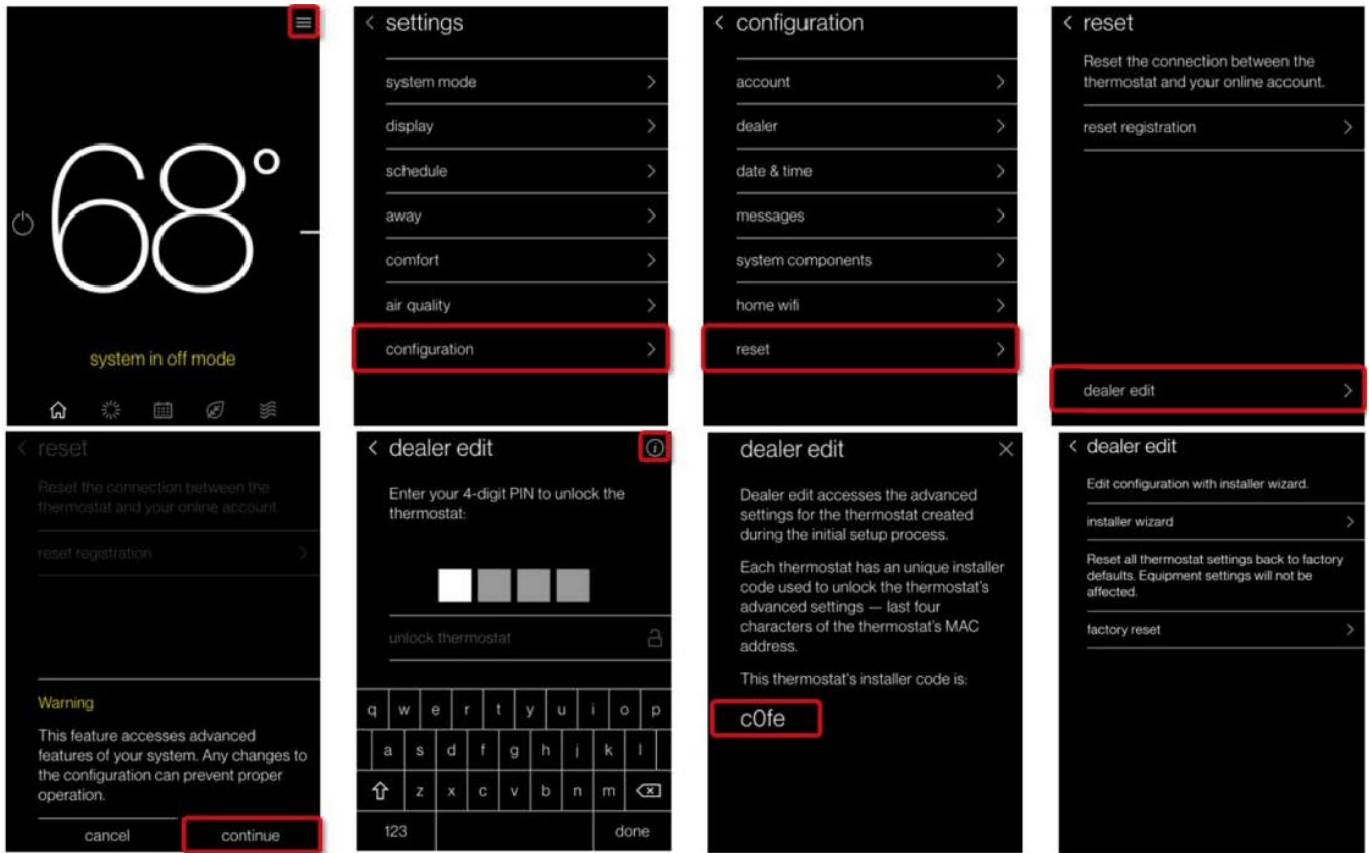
68°

system in off mode

< settings

system mode >

display >

schedule >

away >

comfort >

air quality >

configuration >

< configuration

account >

dealer >

date & time >

messages >

system components >

home wifi >

reset >

< reset

Reset the connection between the thermostat and your online account.

reset registration >

dealer edit >

< reset

Reset the connection between the thermostat and your online account.

reset registration >

Warning

This feature accesses advanced features of your system. Any changes to the configuration can prevent proper operation.

cancel

continue

< dealer edit

Enter your 4-digit PIN to unlock the thermostat:

unlock thermostat

q w e r t y u i o p

a s d f g h j k l

z x c v b n m

123

done

dealer edit

Dealer edit accesses the advanced settings for the thermostat created during the initial setup process.

Each thermostat has an unique installer code used to unlock the thermostat's advanced settings — last four characters of the thermostat's MAC address.

This thermostat's installer code is:

c0fe

< dealer edit

Edit configuration with installer wizard.

installer wizard >

Reset all thermostat settings back to factory defaults. Equipment settings will not be affected.

factory reset >